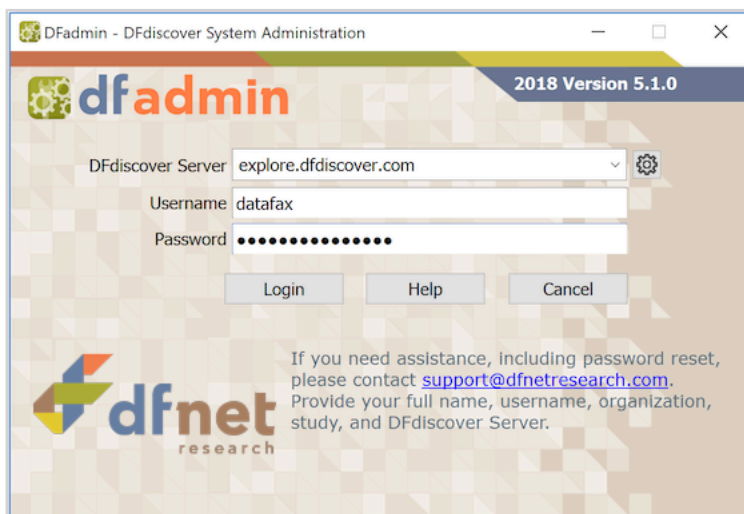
DFadmin - DFdiscover System Administration

dfadmin

2018 Version 5.1.0

DFdiscover Server explore.dfdiscover.com

Username datafax

Password ●●●●●●●●●●●●●●●

Login Help Cancel

dfnet research

If you need assistance, including password reset, please contact support@dfnetresearch.com. Provide your full name, username, organization, study, and DFdiscover Server.